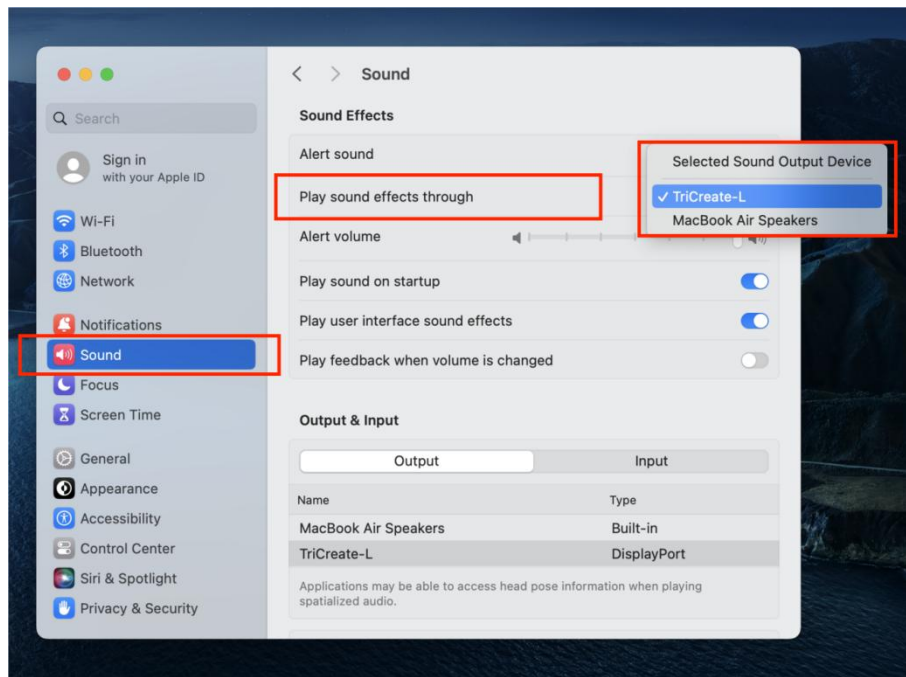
Search

Sign in
with your Apple ID

Wi-Fi
Bluetooth
Network

Notifications
Sound
Focus
Screen Time

General
Appearance
Accessibility
Control Center
Siri & Spotlight
Privacy & Security

Sound

Sound Effects

Alert sound

Play sound effects through

Selected Sound Output Device
✓ TriCreate-L
MacBook Air Speakers

Alert volume

Play sound on startup

Play user interface sound effects

Play feedback when volume is changed

Output & Input

Output | Input

| Name | Type |
|---|---|
| MacBook Air Speakers | Built-in |
| TriCreate-L | DisplayPort |

Applications may be able to access head pose information when playing spatialized audio.